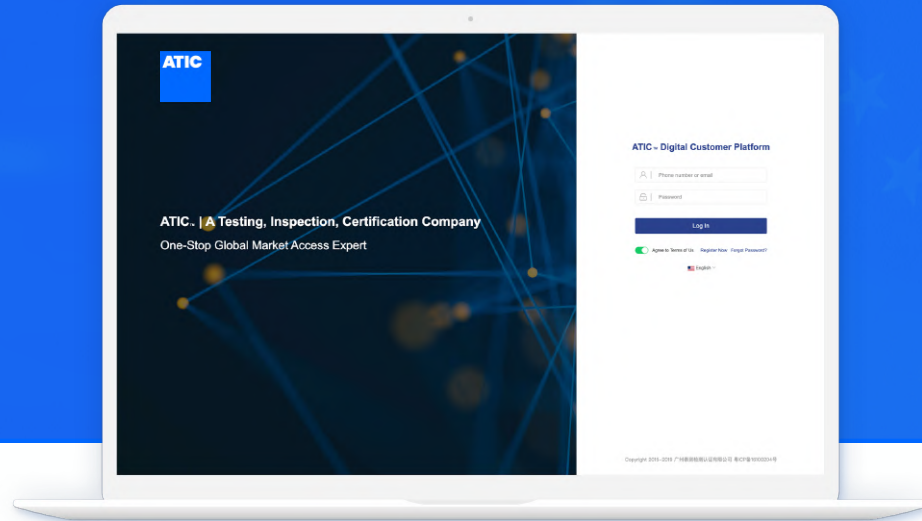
ATIC

ATIC. | A Testing, Inspection, Certification Company

One-Stop Global Market Access Expert

ATIC - Digital Customer Platform

Phone number or email

Password

Log In

Agree to Terms of Us Register Now Forgot Password?

English

Copyright 2015-2019 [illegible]